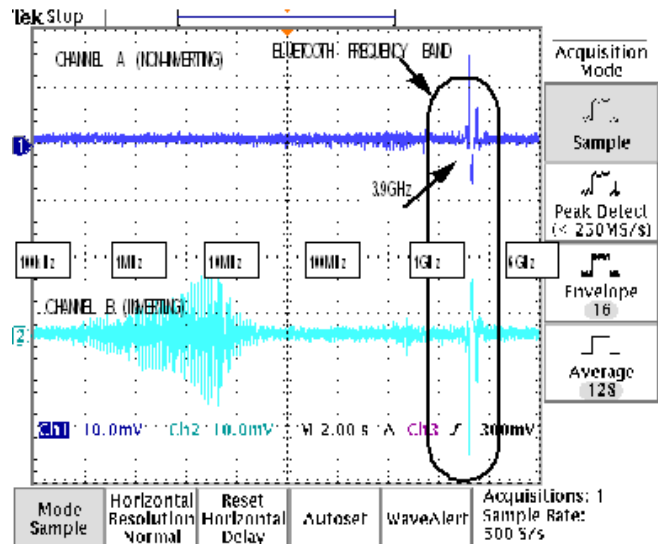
Tek Stop

CHANNEL A (NON-INVERTING)

BLUETOOTH FREQUENCY BAND

1

3.9GHz

100kHz 1MHz 10MHz 100MHz 1GHz 6GHz

CHANNEL B (INVERTING)

2

Ch1 10.0mV Ch2 10.0mV M 2.00 s A Ch3 ∫ 300mV

Acquisition Mode

Sample

Peak Detect (< 250MS/s)

Envelope 16

Average 128

Mode Sample

Horizontal Resolution Normal

Reset Horizontal Delay

Autoset

WaveAlert

Acquisitions: 1 Sample Rate: 500 S/s